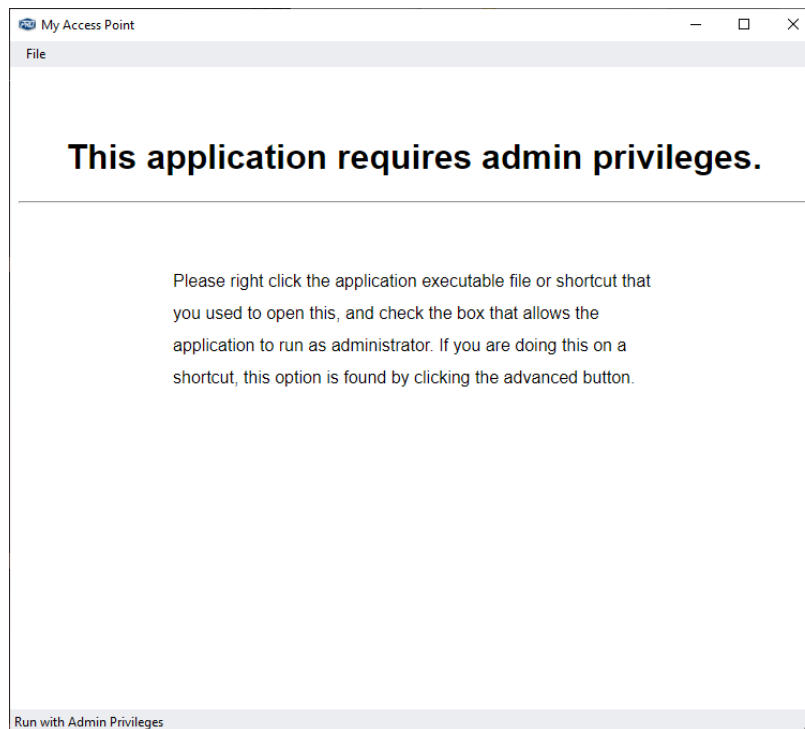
My Access Point

File

This application requires admin privileges.

Please right click the application executable file or shortcut that you used to open this, and check the box that allows the application to run as administrator. If you are doing this on a shortcut, this option is found by clicking the advanced button.

Run with Admin Privileges